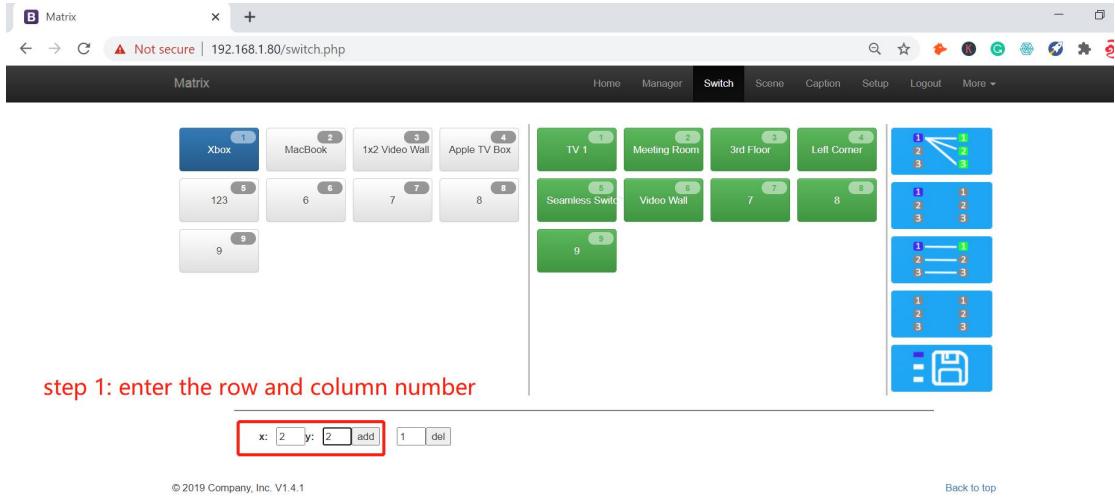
Matrix ×

Not secure | 192.168.1.80/switch.php

Matrix

Home Manager Switch Scene Caption Setup Logout More

1 Xbox
2 MacBook
3 1x2 Video Wall
4 Apple TV Box
5 123
6 6
7 7
8 8
9 9

1 TV 1
2 Meeting Room
3 3rd Floor
4 Left Corner
5 Seamless Switc
6 Video Wall
7 7
8 8
9 9

1 1
2 2
3 3

1 1
2 2
3 3

1 1
2 2
3 3

1 1
2 2
3 3

step 1: enter the row and column number

x: 2 y: 2 add 1 del

© 2019 Company, Inc. V1.4.1

Back to top